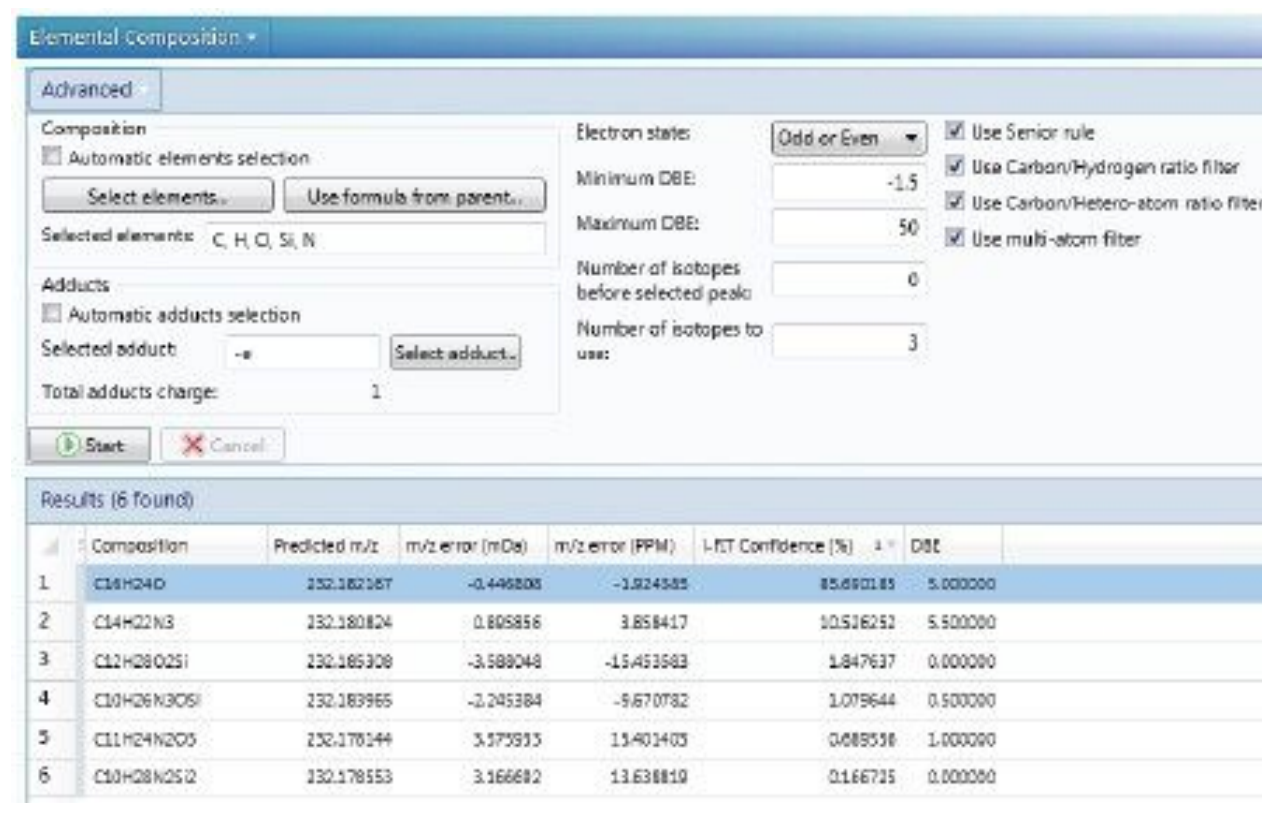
Elemental Composition ▾

Advanced

Composition
Automatic elements selection
Select elements...
Use formula from parent...
Selected elements: C, H, O, Si, N

Adducts
Automatic adducts selection
Selected adduct: -e
Select adduct...
Total adducts charge: 1

Electron state: Odd or Even
Minimum DBE: -1.5
Maximum DBE: 50
Number of isotopes before selected peak: 0
Number of isotopes to use: 3

Use Senior rule
Use Carbon/Hydrogen ratio filter
Use Carbon/Hetero-atom ratio filter
Use multi-atom filter

Start
Cancel

Results (6 found)

| | Composition | Predicted m/z | m/z error (mDa) | m/z error (PPM) | i-FIT Confidence (%) | DBE |
|---|---|---|---|---|---|---|
| 1 | C16H24O | 232.182167 | -0.446808 | -1.924385 | 85.690185 | 5.000000 |
| 2 | C14H22N3 | 232.180824 | 0.895856 | 3.858417 | 10.526252 | 5.500000 |
| 3 | C12H28O2Si | 232.185308 | -3.588048 | -15.453583 | 1.847637 | 0.000000 |
| 4 | C10H26N3OSi | 232.183965 | -2.245384 | -9.670782 | 1.079644 | 0.500000 |
| 5 | C11H24N2O3 | 232.178144 | 3.575935 | 15.401403 | 0.689558 | 1.000000 |
| 6 | C10H28N2Si2 | 232.178553 | 3.166682 | 13.638819 | 0.166735 | 0.000000 |